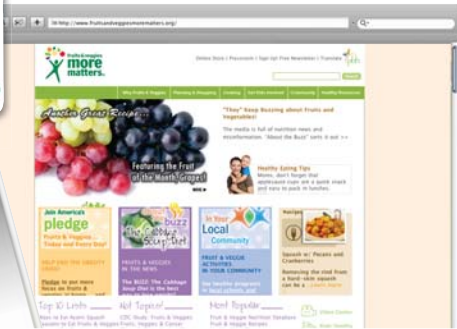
http://www.fruitsandveggiesmorematters.org/

Fruits & Veggies more matters.

Online Store | Placemats | Sign Up Free Newsletter | Translate

Search

What Fruits & Veggies | Planning & Shopping | Cooking | Get Kids Involved | Community | Healthy Resources

Another Great Recipe...

Featuring the Fruit of the Month: Grapes!

MORE

"They" Keep Buzzing about Fruits and Vegetables!

The media is full of nutrition news and misinformation. "About the Buzz" sorts it out >>

Healthy Eating Tips

Moms, don't forget that applesauce cups are a quick snack and easy to pack in lunches.

Join America's pledge

Fruits & Veggies... Today and Every Day!

Pledge to eat more focus on fruits & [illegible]

The Buzz The Cabbage Soup Diet

FRUITS & VEGGIES IN THE NEWS

THE BUZZ: The Cabbage Soup Diet is the best

In Your Local Community

FRUIT & VEGGIE ACTIVITIES IN YOUR COMMUNITY

Recipes

Squash w/ Pecans and Cranberries

Removing the rind from a hard-skin squash can be a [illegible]

Top 10 Lists

Ways to Eat More! Squash Reasons to Eat Fruits & Veggies

Hot Topics!

CDC Study: Fruits & Veggies Fruits, Veggies & Cancer

Most Popular

Fruit & Veggie Nutrition Database Fruit & Veggie Recipes

Video Center

Fruit of the Month